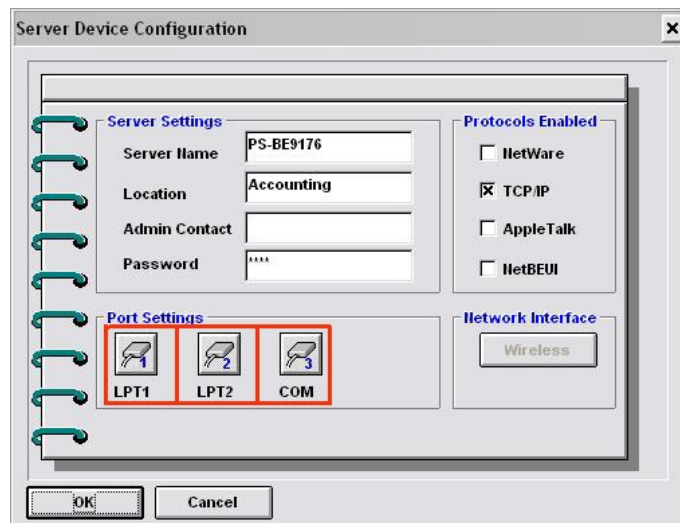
Server Device Configuration

×

Server Settings

Server Name PS-BE9176

Location Accounting

Admin Contact

Password ****

Protocols Enabled

☐ NetWare

☒ TCP/IP

☐ AppleTalk

☐ NetBEUI

Port Settings

1 LPT1

2 LPT2

3 COM

Network Interface

Wireless

OK

Cancel